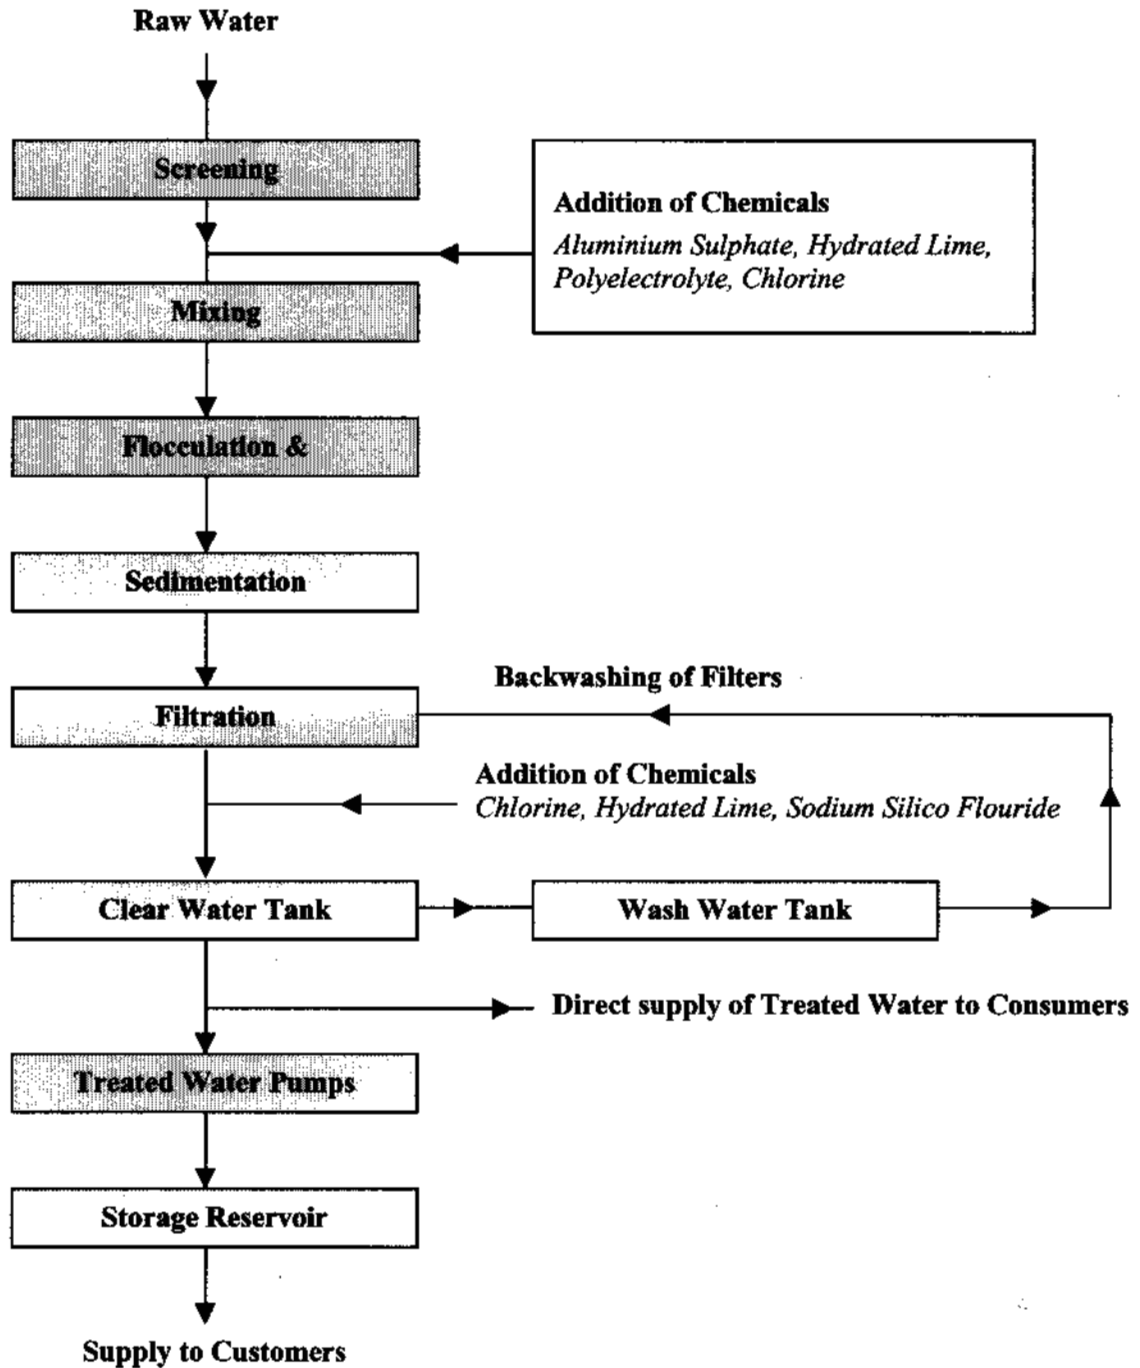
Raw Water

Screening

Addition of Chemicals
Aluminium Sulphate, Hydrated Lime, Polyelectrolyte, Chlorine

Mixing

Flocculation &

Sedimentation

Backwashing of Filters

Filtration

Addition of Chemicals
Chlorine, Hydrated Lime, Sodium Silico Flouride

Clear Water Tank

Wash Water Tank

Direct supply of Treated Water to Consumers

Treated Water Pumps

Storage Reservoir

Supply to Customers